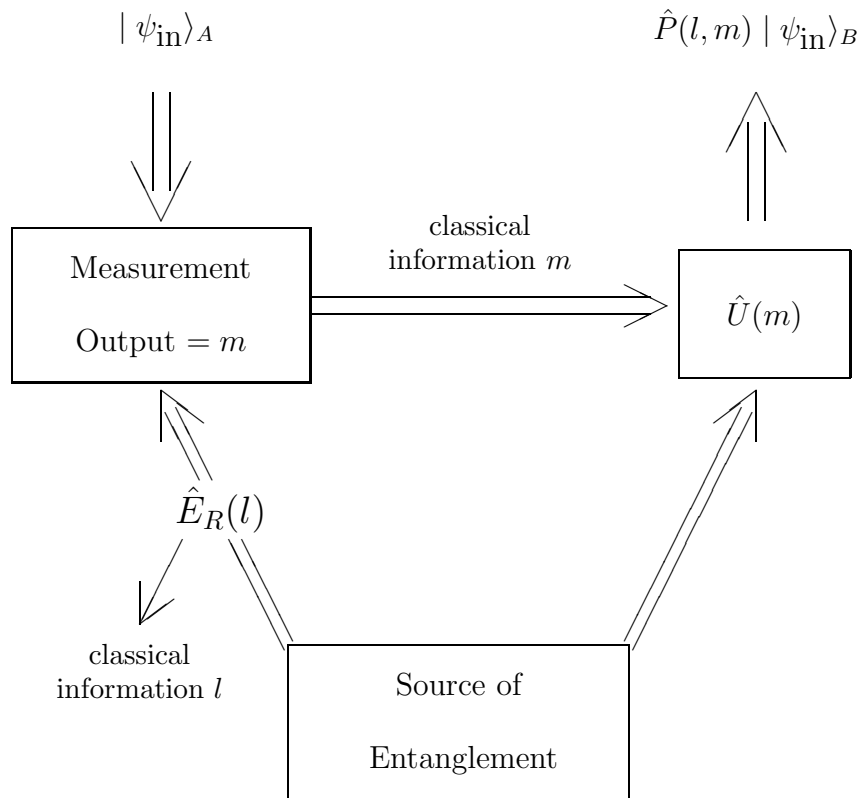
$|\psi_{\text{in}}\rangle_A$

$\hat{P}(l,m) \mid \psi_{\text{in}}\rangle_B$

Measurement

Output $= m$

classical information $m$

$\hat{U}(m)$

$\hat{E}_R(l)$

classical information $l$

Source of

Entanglement